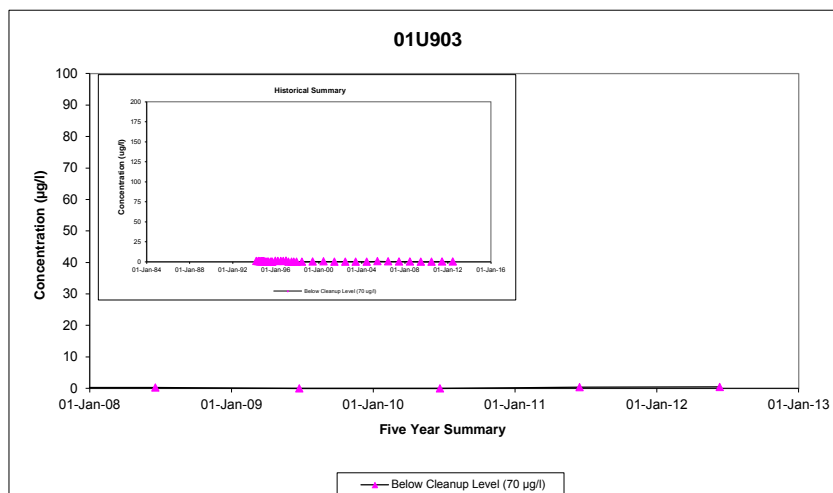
01U903

Historical Summary

200
175
150
125
100
75
50
25
0

Concentration (ug/l)

01-Jan-84 01-Jan-88 01-Jan-92 01-Jan-96 01-Jan-00 01-Jan-04 01-Jan-08 01-Jan-12 01-Jan-16

Below Cleanup Level (70 ug/l)

100
90
80
70
60
50
40
30
20
10
0

Concentration (µg/l)

01-Jan-08 01-Jan-09 01-Jan-10 01-Jan-11 01-Jan-12 01-Jan-13

Five Year Summary

Below Cleanup Level (70 µg/l)